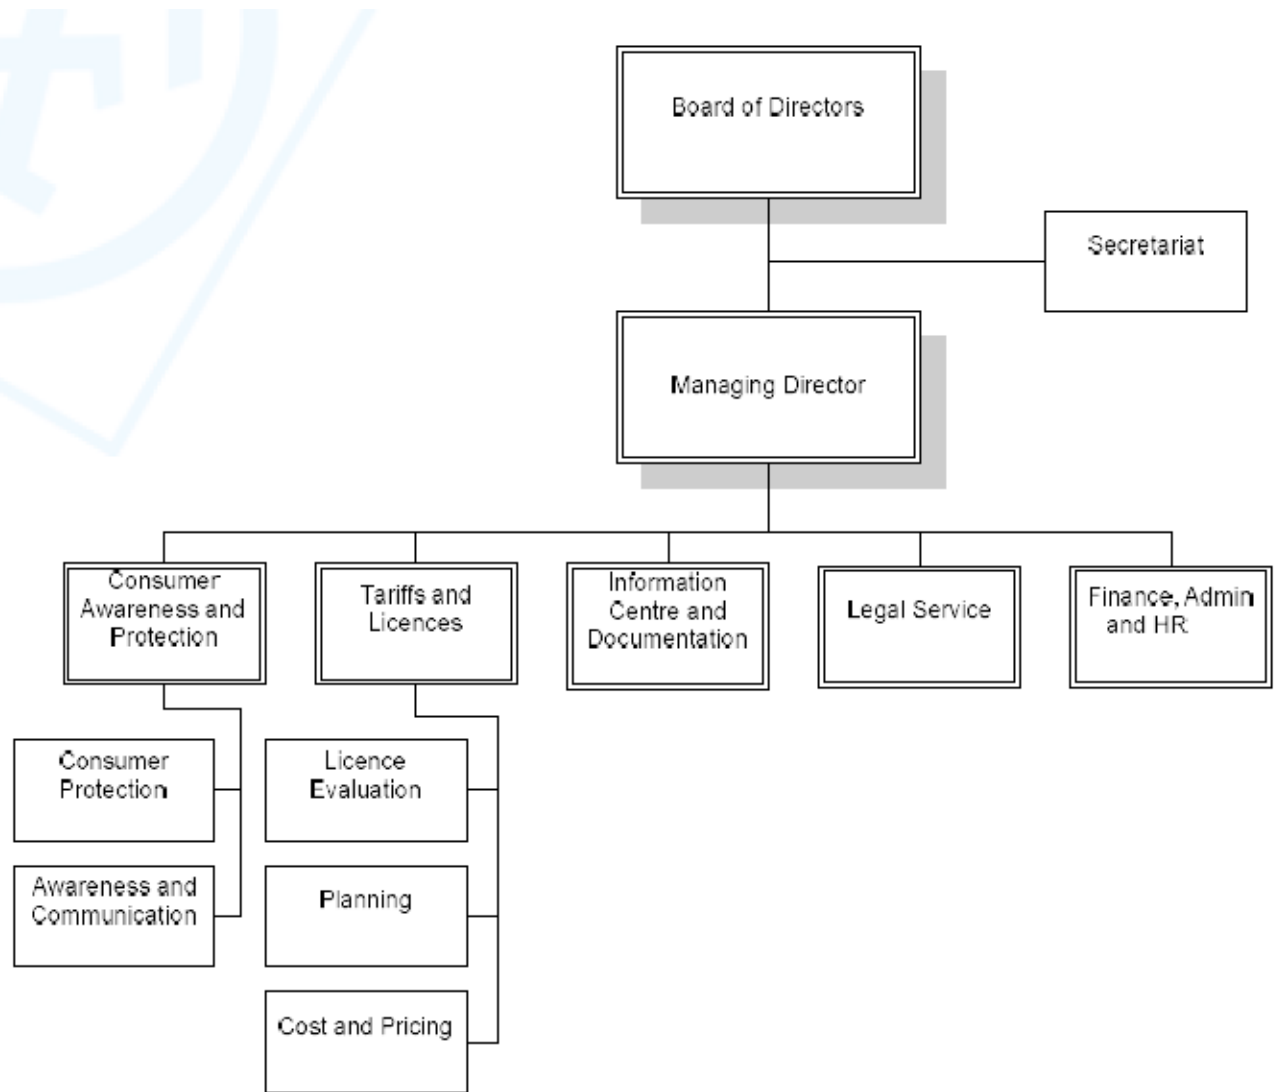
Board of Directors

Secretariat

Managing Director

Consumer Awareness and Protection

Tariffs and Licences

Information Centre and Documentation

Legal Service

Finance, Admin and HR

Consumer Protection

Awareness and Communication

Licence Evaluation

Planning

Cost and Pricing